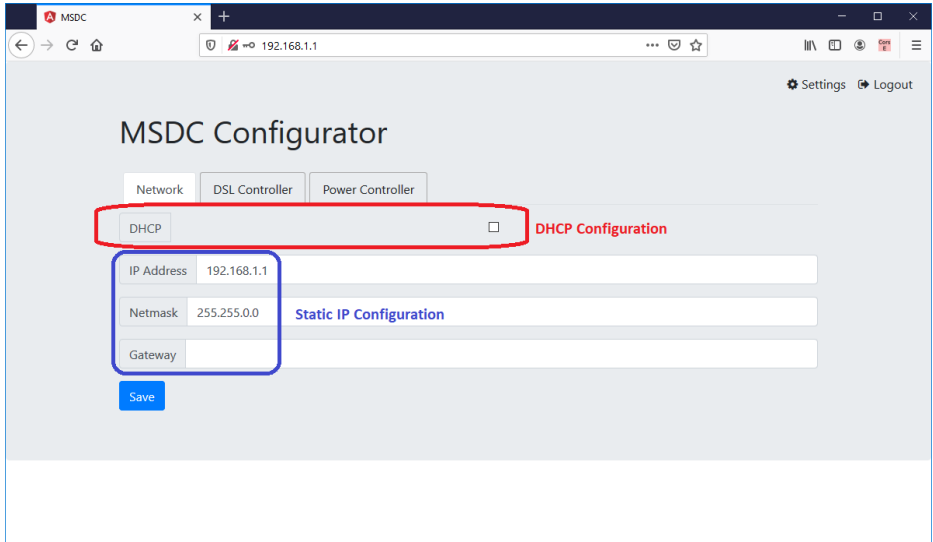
MSDC ×
+
192.168.1.1
Settings Logout

MSDC Configurator

Network | DSL Controller | Power Controller

DHCP ☐ DHCP Configuration

IP Address 192.168.1.1

Netmask 255.255.0.0 Static IP Configuration

Gateway

Save